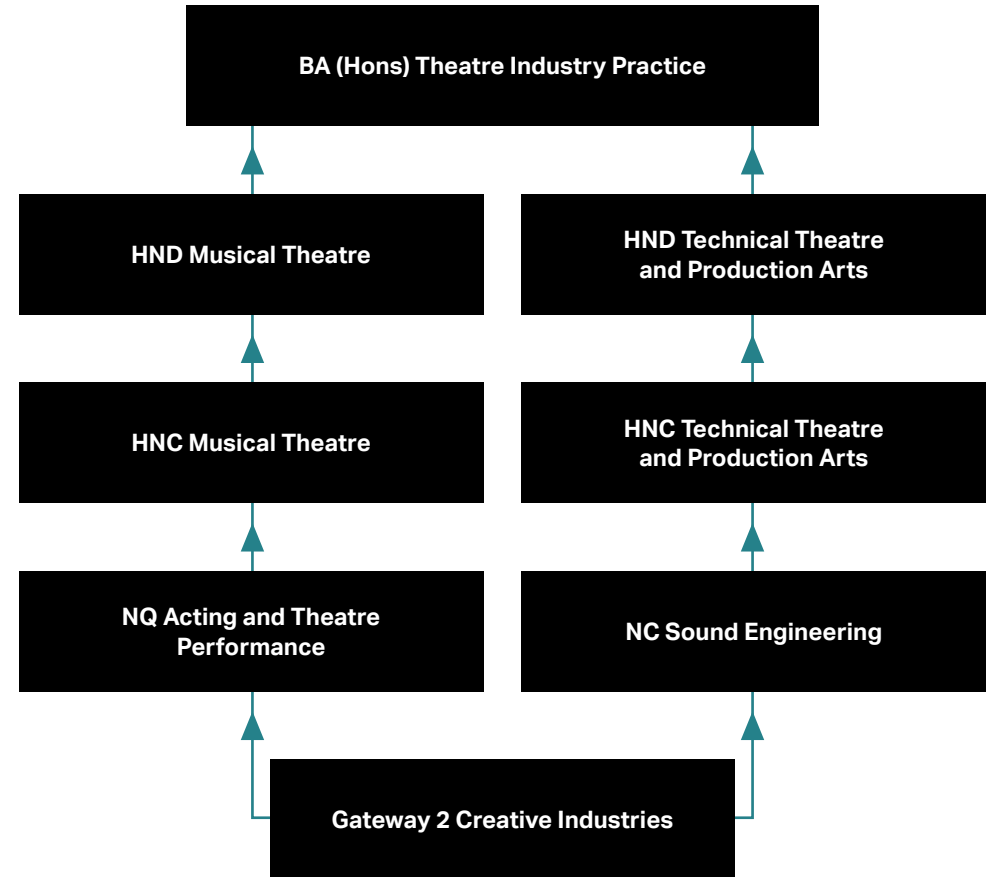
BA (Hons) Theatre Industry Practice

HND Musical Theatre

HND Technical Theatre and Production Arts

HNC Musical Theatre

HNC Technical Theatre and Production Arts

NQ Acting and Theatre Performance

NC Sound Engineering

Gateway 2 Creative Industries